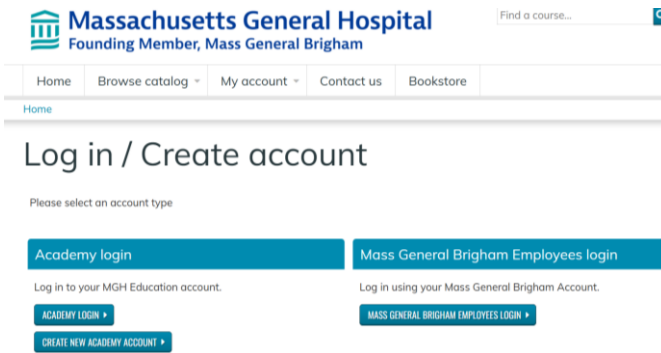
Massachusetts General Hospital
Founding Member, Mass General Brigham

Find a course...

Home | Browse catalog | My account | Contact us | Bookstore

Home

Log in / Create account

Please select an account type

Academy login

Log in to your MGH Education account.

ACADEMY LOGIN

CREATE NEW ACADEMY ACCOUNT

Mass General Brigham Employees login

Log in using your Mass General Brigham Account.

MASS GENERAL BRIGHAM EMPLOYEES LOGIN